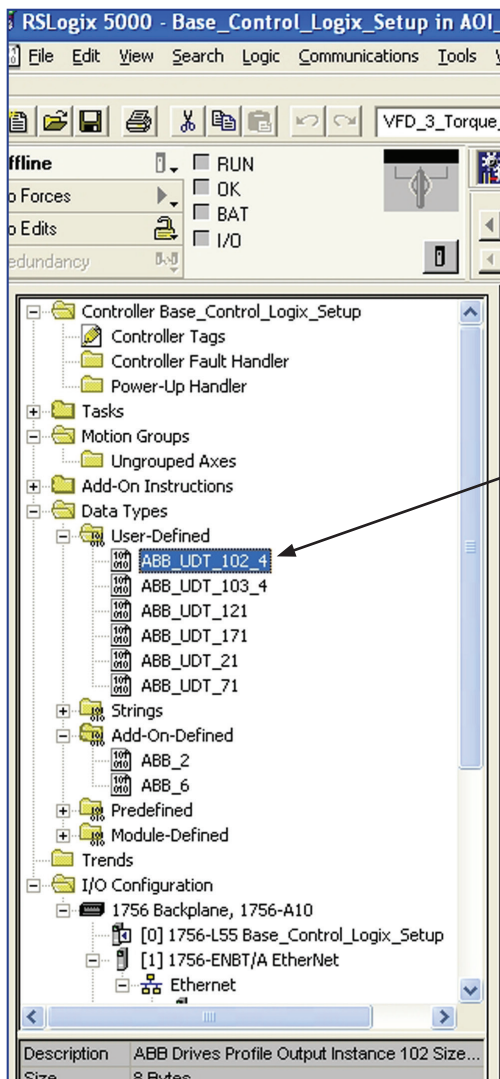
RSLogix 5000 - Base_Control_Logix_Setup in AOI_

File Edit View Search Logic Communications Tools

VFD_3_Torque_

ffline
o Forces
o Edits
edundancy

RUN
OK
BAT
I/O

Controller Base_Control_Logix_Setup
Controller Tags
Controller Fault Handler
Power-Up Handler
Tasks
Motion Groups
Ungrouped Axes
Add-On Instructions
Data Types
User-Defined
ABB_UDT_102_4
ABB_UDT_103_4
ABB_UDT_121
ABB_UDT_171
ABB_UDT_21
ABB_UDT_71
Strings
Add-On-Defined
ABB_2
ABB_6
Predefined
Module-Defined
Trends
I/O Configuration
1756 Backplane, 1756-A10
[0] 1756-L55 Base_Control_Logix_Setup
[1] 1756-ENBT/A EtherNet
Ethernet

| Description | ABB Drives Profile Output Instance 102 Size... |
|---|---|
| Size | 8 Bytes |